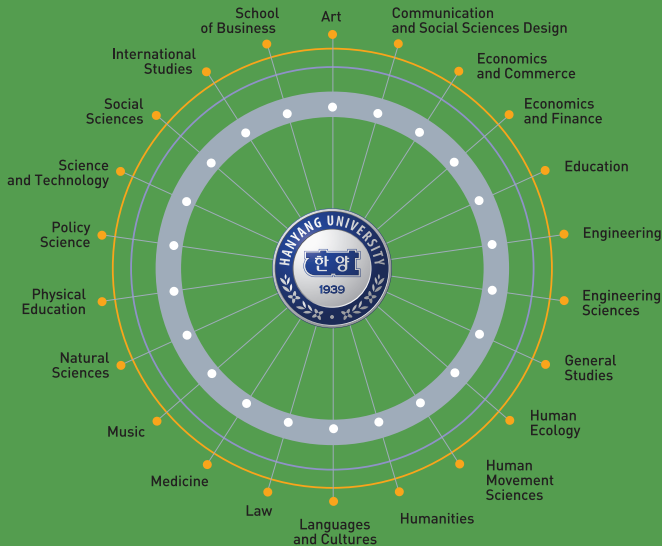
Art

Communication and Social Sciences Design

Economics and Commerce

Economics and Finance

Education

Engineering

Engineering Sciences

General Studies

Human Ecology

Human Movement Sciences

Humanities

Languages and Cultures

Law

Medicine

Music

Natural Sciences

Physical Education

Policy Science

Science and Technology

Social Sciences

International Studies

School of Business

HANYANG UNIVERSITY
한양
1939